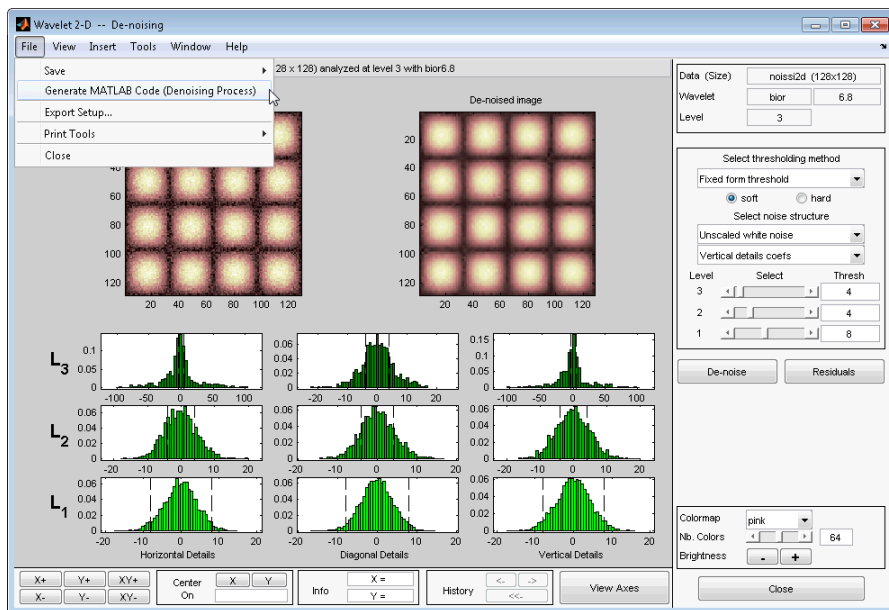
Wavelet 2-D -- De-noising

File View Insert Tools Window Help

Save
Generate MATLAB Code (Denoising Process)
Export Setup...
Print Tools
Close

28 x 128) analyzed at level 3 with bior6.8

De-noised image

40
60
80
100
120
20 40 60 80 100 120

20
40
60
80
100
120
20 40 60 80 100 120

Data (Size) noissi2d (128x128)
Wavelet bior 6.8
Level 3

Select thresholding method
Fixed form threshold
soft hard
Select noise structure
Unscaled white noise
Vertical details coefs
Level Select Thresh
3 4
2 4
1 8

De-noise Residuals

$L_3$
0.1
0.05
0
-100 -50 0 50 100

0.06
0.04
0.02
0
-20 -10 0 10 20

0.15
0.1
0.05
0
-10 -5 0 5 10

$L_2$
0.06
0.04
0.02
0
-20 -10 0 10 20

0.06
0.04
0.02
0
-20 -10 0 10

0.06
0.04
0.02
0
-10 -5 0 5 10

$L_1$
0.06
0.04
0.02
0
-20 -10 0 10 20
Horizontal Details

0.06
0.04
0.02
0
-20 -10 0 10 20
Diagonal Details

0.06
0.04
0.02
0
-20 -10 0 10 20
Vertical Details

Colormap pink
Nb. Colors 64
Brightness - +

X+ Y+ XY+
X- Y- XY-
Center On
X Y
Info
X =
Y =
History
<- ->
<<-
View Axes
Close